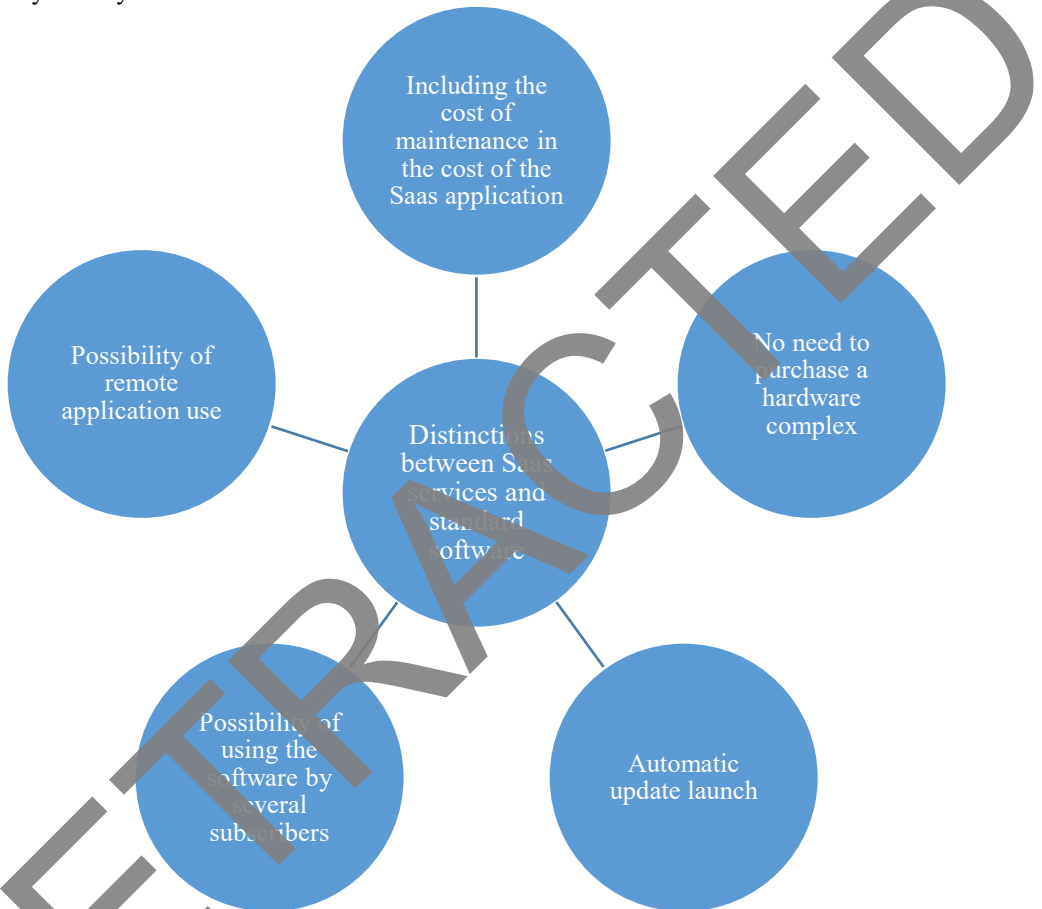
Including the cost of maintenance in the cost of the Saas application

Possibility of remote application use

Distinctions between Saas services and standard software

No need to purchase a hardware complex

Possibility of using the software by several subscribers

Automatic update launch

RETRACTED